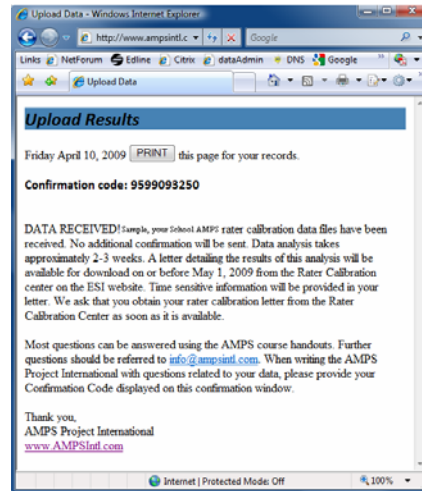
Upload Data - Windows Internet Explorer

http://www.ampsintl.c

Google

Links NetForum Edline Citrix dataAdmin DNS Google

Upload Data

Upload Results

Friday April 10, 2009 PRINT this page for your records.

Confirmation code: 9599093250

DATA RECEIVED! Sample, your School AMPS rater calibration data files have been received. No additional confirmation will be sent. Data analysis takes approximately 2-3 weeks. A letter detailing the results of this analysis will be available for download on or before May 1, 2009 from the Rater Calibration center on the ESI website. Time sensitive information will be provided in your letter. We ask that you obtain your rater calibration letter from the Rater Calibration Center as soon as it is available.

Most questions can be answered using the AMPS course handouts. Further questions should be referred to info@ampsintl.com. When writing the AMPS Project International with questions related to your data, please provide your Confirmation Code displayed on this confirmation window.

Thank you,
AMPS Project International
www.AMPSIntl.com

Internet | Protected Mode: Off

100%